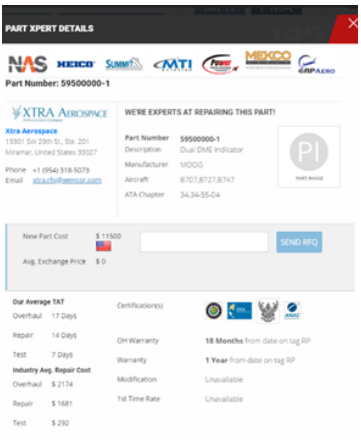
PART XPERT DETAILS

NAS HEICO SUMMIT MTI Power MEXCO SAP AERO

Part Number: 59500000-1

XTRA AEROSPACE

Xtra Aerospace
15801 Sw 29th St., Ste. 201
Miramar, United States 33027

Phone +1 (954) 318-5078
Email xtra.rfq@wencor.com

WE'RE EXPERTS AT REPAIRING THIS PART!

| Part Number | 59500000-1 |
|---|---|
| Description | Dual DME Indicator |
| Manufacturer | MOOG |
| Aircraft | B707,B727,B747 |
| ATA Chapter | 34,34-55-04 |

PI
PART IMAGE

New Part Cost $ 11500

Avg. Exchange Price $ 0

SEND RFQ

Our Average TAT
Overhaul 17 Days
Repair 14 Days
Test 7 Days

Industry Avg. Repair Cost
Overhaul $ 2174
Repair $ 1681
Test $ 292

Certification(s)

OH Warranty 18 Months from date on tag RP
Warranty 1 Year from date on tag RP
Modification Unavailable
1st Time Rate Unavailable